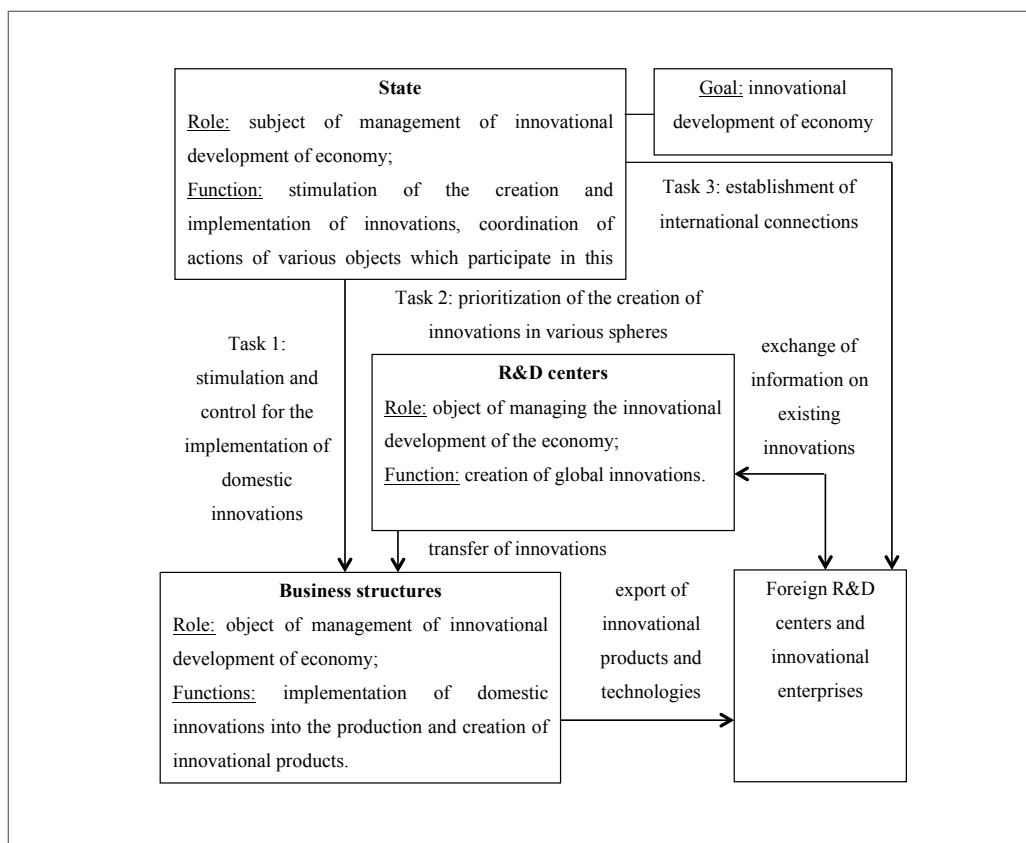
State

Role: subject of management of innovational development of economy;

Function: stimulation of the creation and implementation of innovations, coordination of actions of various objects which participate in this

Goal: innovational development of economy

Task 3: establishment of international connections

Task 2: prioritization of the creation of innovations in various spheres

Task 1: stimulation and control for the implementation of domestic innovations

R&D centers

Role: object of managing the innovational development of the economy;

Function: creation of global innovations.

exchange of information on existing innovations

transfer of innovations

Business structures

Role: object of management of innovational development of economy;

Functions: implementation of domestic innovations into the production and creation of innovational products.

export of innovational products and technologies

Foreign R&D centers and innovational enterprises